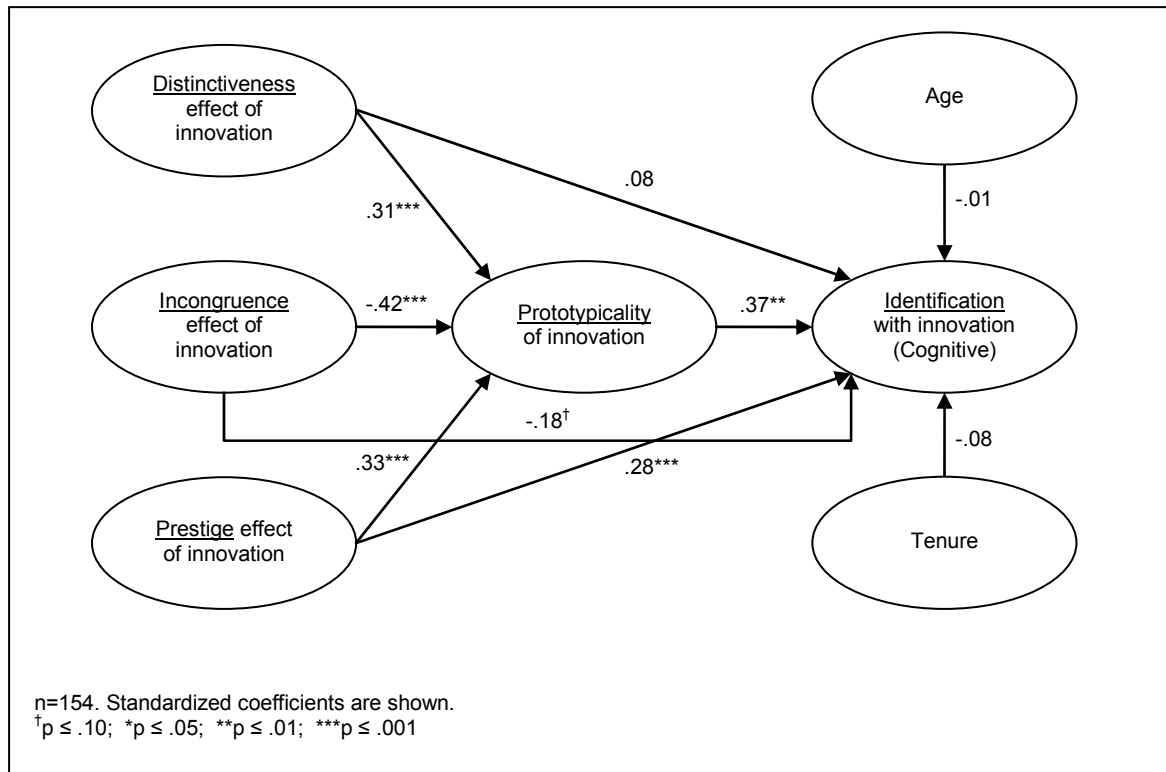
Distinctiveness effect of innovation

Age

.08

.31***

-.01

Incongruence effect of innovation

-.42***

Prototypicality of innovation

.37**

Identification with innovation (Cognitive)

$-.18^{\dagger}$

-.08

.33***

.28***

Prestige effect of innovation

Tenure

n=154. Standardized coefficients are shown.
$^{\dagger}$p ≤ .10; *p ≤ .05; **p ≤ .01; ***p ≤ .001